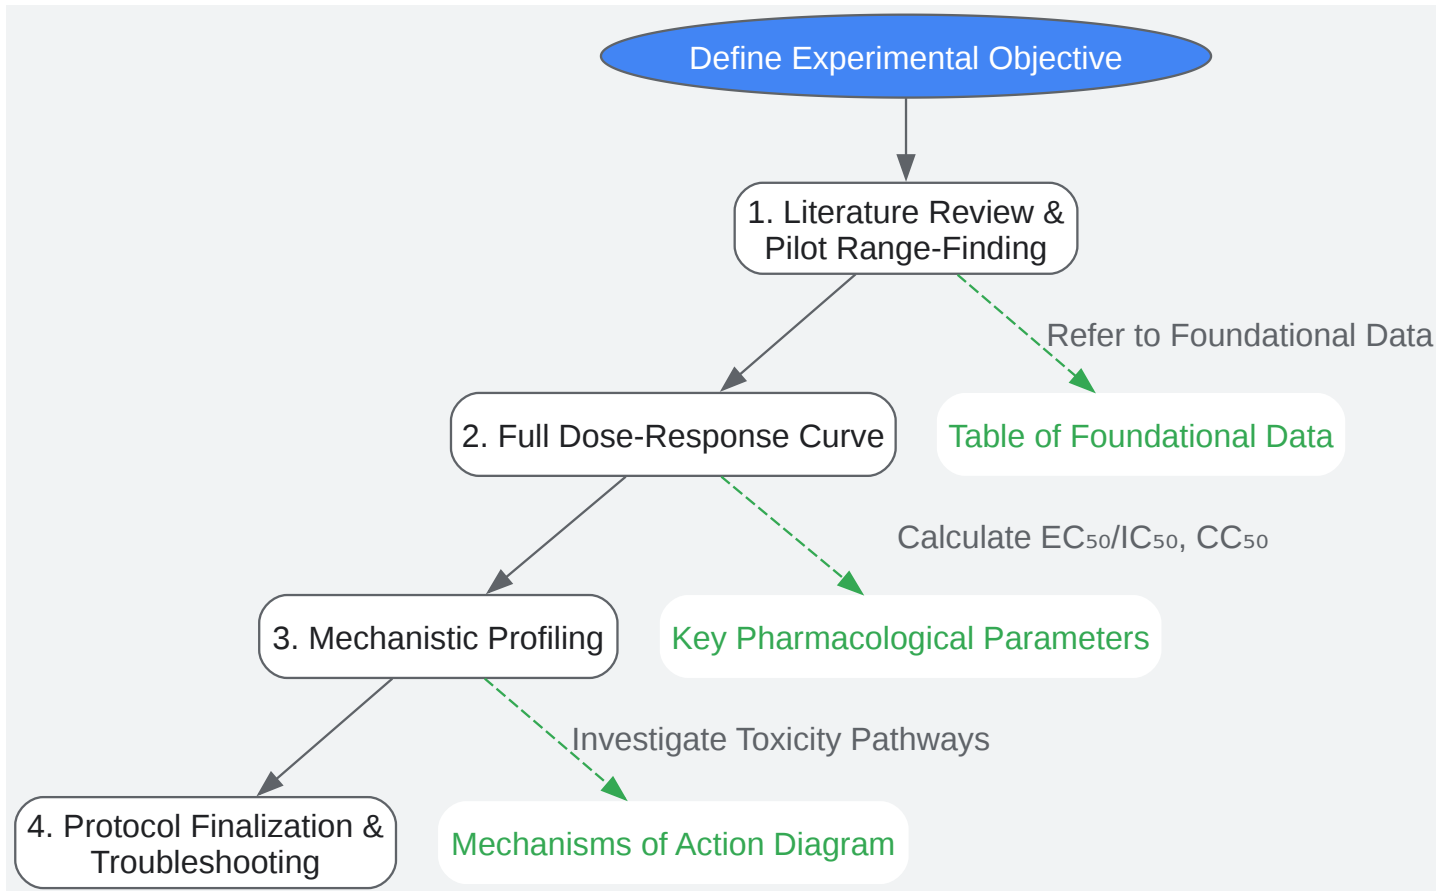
Define Experimental Objective

1. Literature Review & Pilot Range-Finding

Refer to Foundational Data

Table of Foundational Data

2. Full Dose-Response Curve

Calculate $EC_{50}/IC_{50}$, $CC_{50}$

Key Pharmacological Parameters

3. Mechanistic Profiling

Investigate Toxicity Pathways

Mechanisms of Action Diagram

4. Protocol Finalization & Troubleshooting